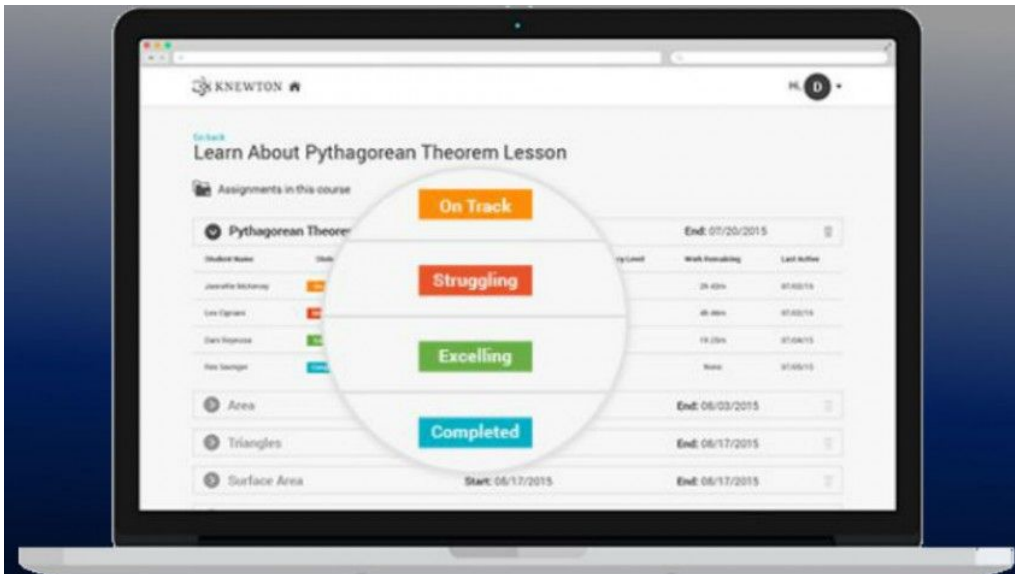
KNEWTON

Hi, D

Go back
Learn About Pythagorean Theorem Lesson

Assignments in this course

Pythagorean Theore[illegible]

End: 07/20/2015

Student Name | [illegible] | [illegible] Level | Work Remaining | Last Active

Jennifer McKinney | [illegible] | 2h 40m | 07/02/15
Leo Cignani | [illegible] | 4h 40m | 07/02/15
Dan Reynosa | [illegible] | 1h 20m | 07/04/15
Rex Saenger | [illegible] | None | 07/05/15

On Track
Struggling
Excelling
Completed

Area
End: 08/03/2015

Triangles
End: 08/17/2015

Surface Area
Start: 08/17/2015
End: 08/17/2015